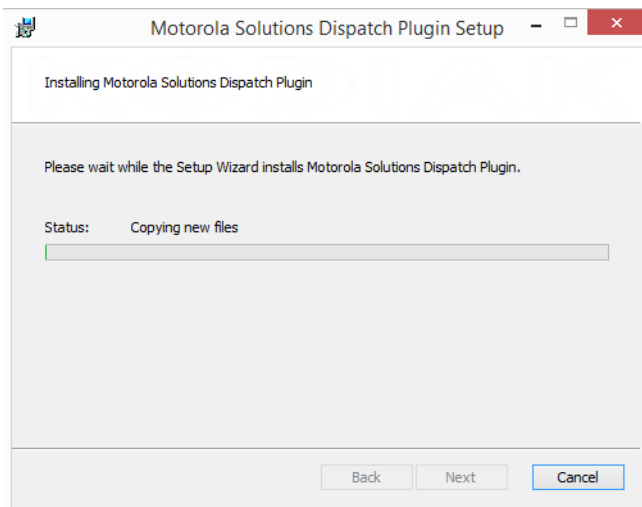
Motorola Solutions Dispatch Plugin Setup

Installing Motorola Solutions Dispatch Plugin

Please wait while the Setup Wizard installs Motorola Solutions Dispatch Plugin.

Status: Copying new files

Back Next Cancel